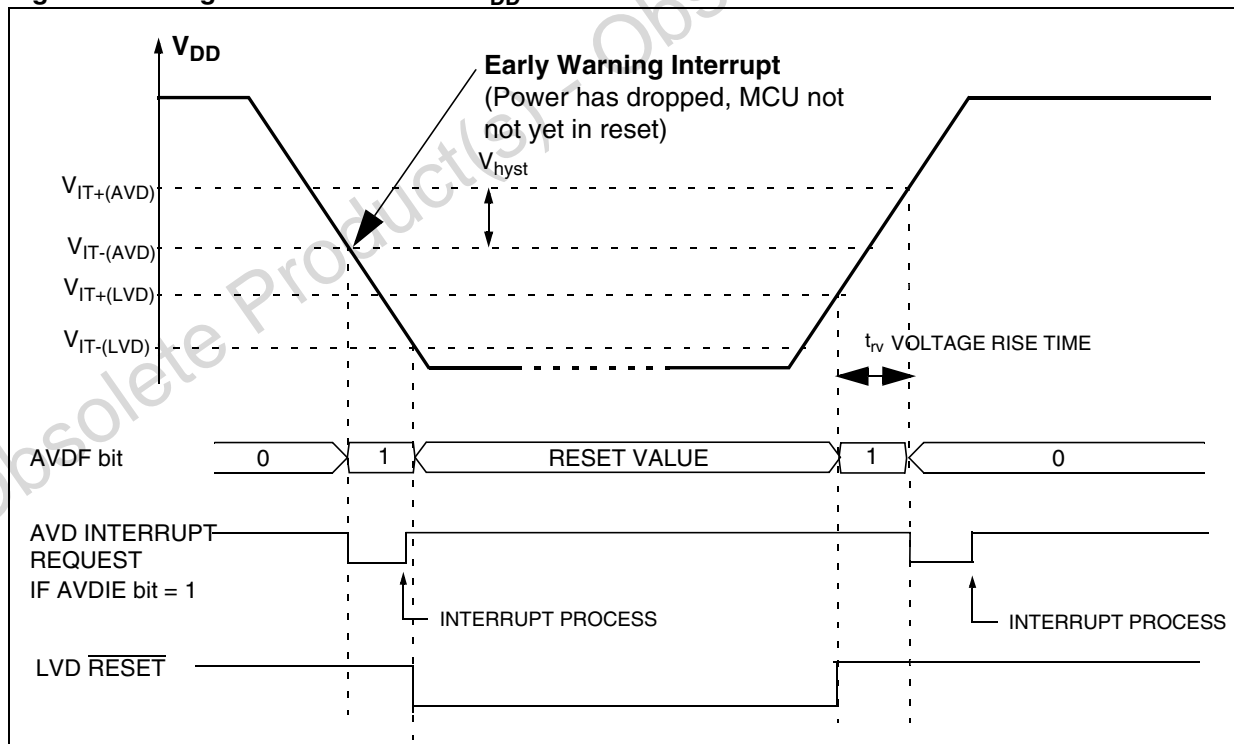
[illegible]

$V_{DD}$

**Early Warning Interrupt**
(Power has dropped, MCU not not yet in reset)

$V_{hyst}$

$V_{IT+(AVD)}$

$V_{IT-(AVD)}$

$V_{IT+(LVD)}$

$V_{IT-(LVD)}$

$t_{rv}$ VOLTAGE RISE TIME

AVDF bit

0

1

RESET VALUE

1

0

AVD INTERRUPT REQUEST IF AVDIE bit = 1

INTERRUPT PROCESS

INTERRUPT PROCESS

LVD $\overline{RESET}$

Obsolete Product(s) - Obsolete Product(s)